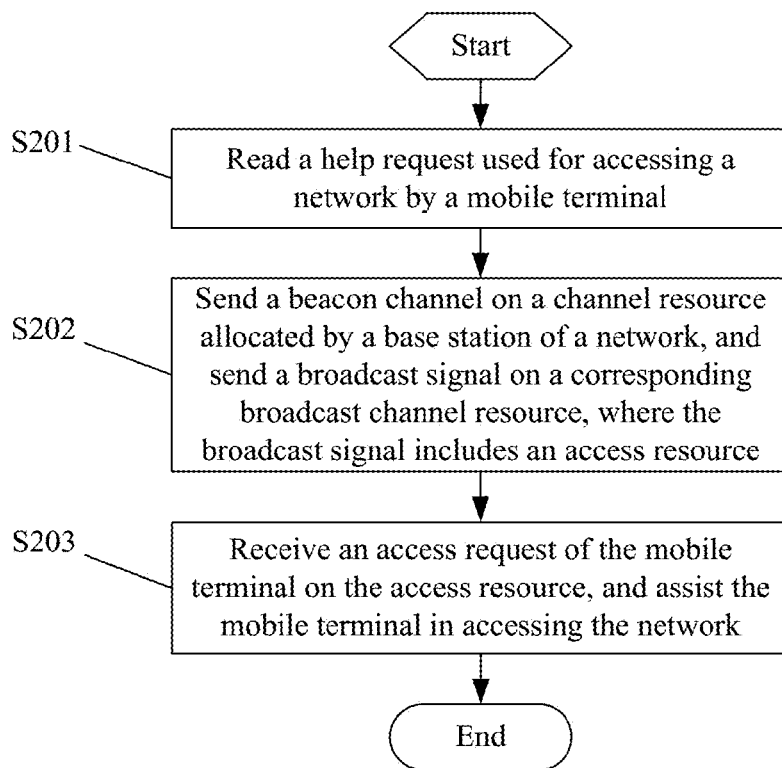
Start

S201

Read a help request used for accessing a network by a mobile terminal

S202

Send a beacon channel on a channel resource allocated by a base station of a network, and send a broadcast signal on a corresponding broadcast channel resource, where the broadcast signal includes an access resource

S203

Receive an access request of the mobile terminal on the access resource, and assist the mobile terminal in accessing the network

End